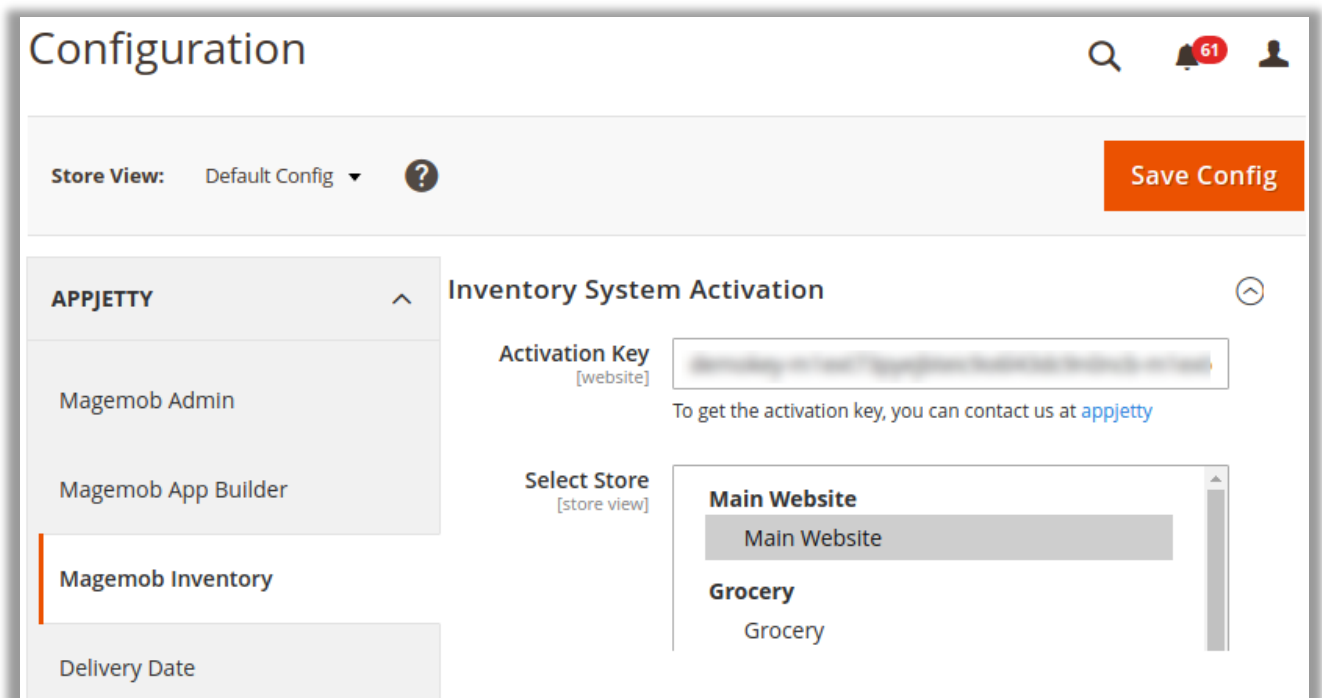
Configuration

61

Store View: Default Config

Save Config

APPJETTY

Magemob Admin

Magemob App Builder

Magemob Inventory

Delivery Date

Inventory System Activation

Activation Key
[website]

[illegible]

To get the activation key, you can contact us at appjetty

Select Store
[store view]

Main Website
Main Website
Grocery
Grocery